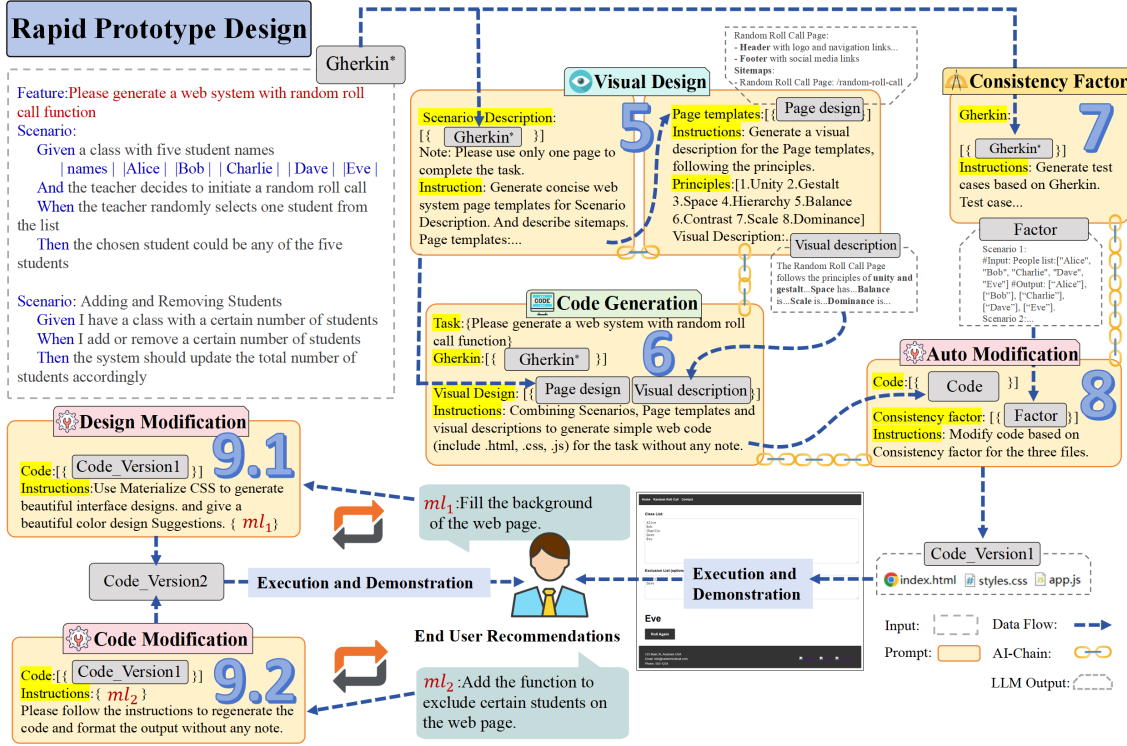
Rapid Prototype Design

Gherkin*

Feature:Please generate a web system with random roll call function
Scenario:
Given a class with five student names
| names | |Alice | |Bob | | Charlie | | Dave | |Eve |
And the teacher decides to initiate a random roll call
When the teacher randomly selects one student from the list
Then the chosen student could be any of the five students

Scenario: Adding and Removing Students
Given I have a class with a certain number of students
When I add or remove a certain number of students
Then the system should update the total number of students accordingly

Random Roll Call Page:
- Header with logo and navigation links...
- Footer with social media links
Sitemaps:
- Random Roll Call Page: /random-roll-call

Visual Design

Scenario Description:
[{ Gherkin* }]
Note: Please use only one page to complete the task.
Instruction: Generate concise web system page templates for Scenario Description. And describe sitemaps.
Page templates:...

5

Page templates:[{ Page design }]
Instructions: Generate a visual description for the Page templates, following the principles.
Principles:[1.Unity 2.Gestalt 3.Space 4.Hierarchy 5.Balance 6.Contrast 7.Scale 8.Dominance]
Visual Description:...

Visual description

The Random Roll Call Page follows the principles of unity and gestalt...Space has...Balance is...Scale is...Dominance is...

Consistency Factor

Gherkin:
[{ Gherkin* }]
Instructions: Generate test cases based on Gherkin.
Test case...

7

Factor

Scenario 1:
#Input: People list:["Alice", "Bob", "Charlie", "Dave", "Eve"] #Output: ["Alice"], ["Bob"], ["Charlie"], ["Dave"], ["Eve"].
Scenario 2:...

Code Generation

Task:{Please generate a web system with random roll call function}
Gherkin:[{ Gherkin* }]
Visual Design: [{ Page design Visual description }]
Instructions: Combining Scenarios, Page templates and visual descriptions to generate simple web code (include .html, .css, .js) for the task without any note.

6

Auto Modification

Code:[{ Code }]
Consistency factor: [{ Factor }]
Instructions: Modify code based on Consistency factor for the three files.

8

Design Modification

Code:[{ Code_Version1 }]
Instructions:Use Materialize CSS to generate beautiful interface designs. and give a beautiful color design Suggestions. { $ml_1$}

9.1

$ml_1$:Fill the background of the web page.

Code_Version2

Execution and Demonstration

End User Recommendations

Execution and Demonstration

Code_Version1
index.html styles.css app.js

Eve

Code Modification

Code:[{ Code_Version1 }]
Instructions:{ $ml_2$ }
Please follow the instructions to regenerate the code and format the output without any note.

9.2

$ml_2$:Add the function to exclude certain students on the web page.

Input:
Prompt:
Data Flow:
AI-Chain:
LLM Output: